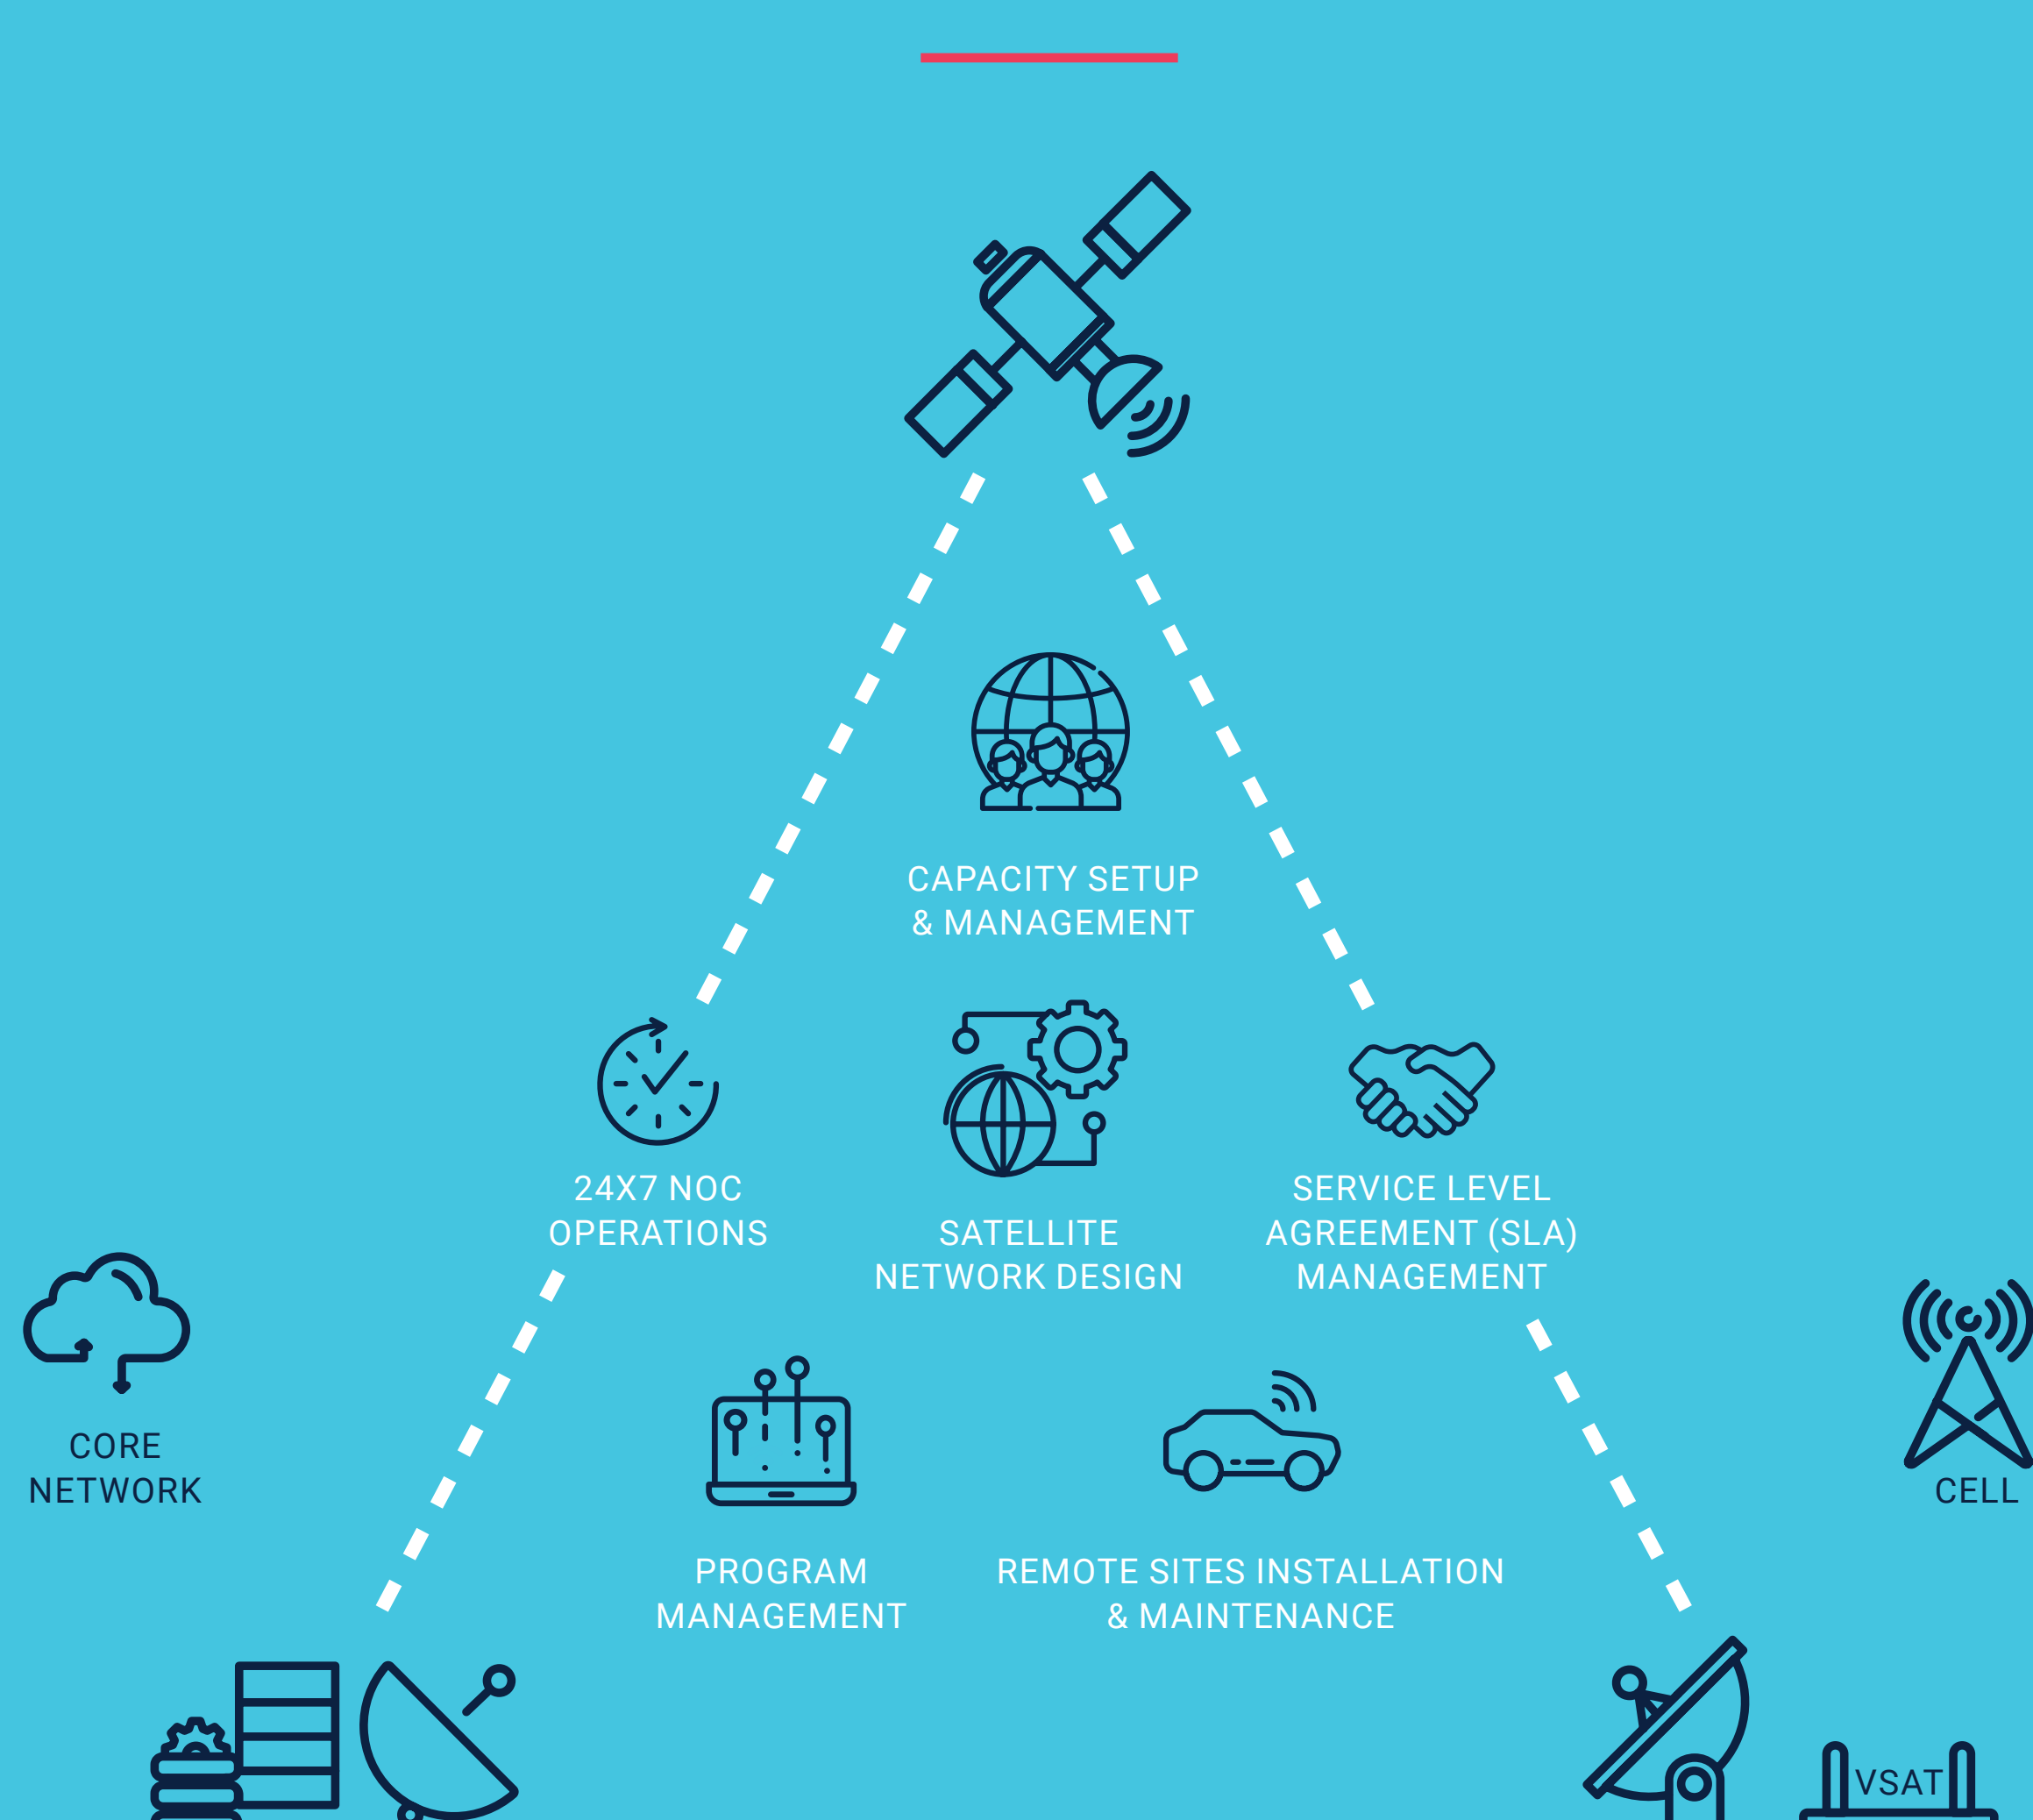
CAPACITY SETUP & MANAGEMENT

24X7 NOC OPERATIONS

SATELLITE NETWORK DESIGN

SERVICE LEVEL AGREEMENT (SLA) MANAGEMENT

CORE NETWORK

CELL

PROGRAM MANAGEMENT

REMOTE SITES INSTALLATION & MAINTENANCE

VSAT